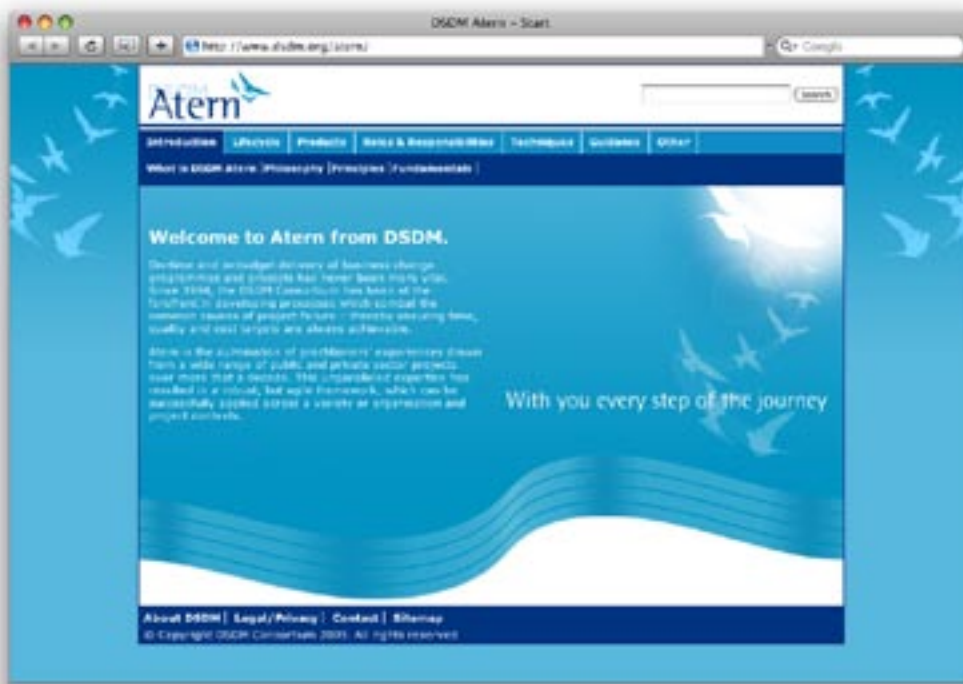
DSDM Atern – Start

http://www.dsdm.org/atern/

Q- Google

DSDM Atern

Search

Introduction | Lifecycle | Products | Roles & Responsibilities | Techniques | Guidance | Other

What is DSDM Atern | Philosophy | Principles | Fundamentals |

Welcome to Atern from DSDM.

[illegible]

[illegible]

With you every step of the journey

About DSDM | Legal/Privacy | Contact | Sitemap

© Copyright DSDM Consortium 2008. All rights reserved